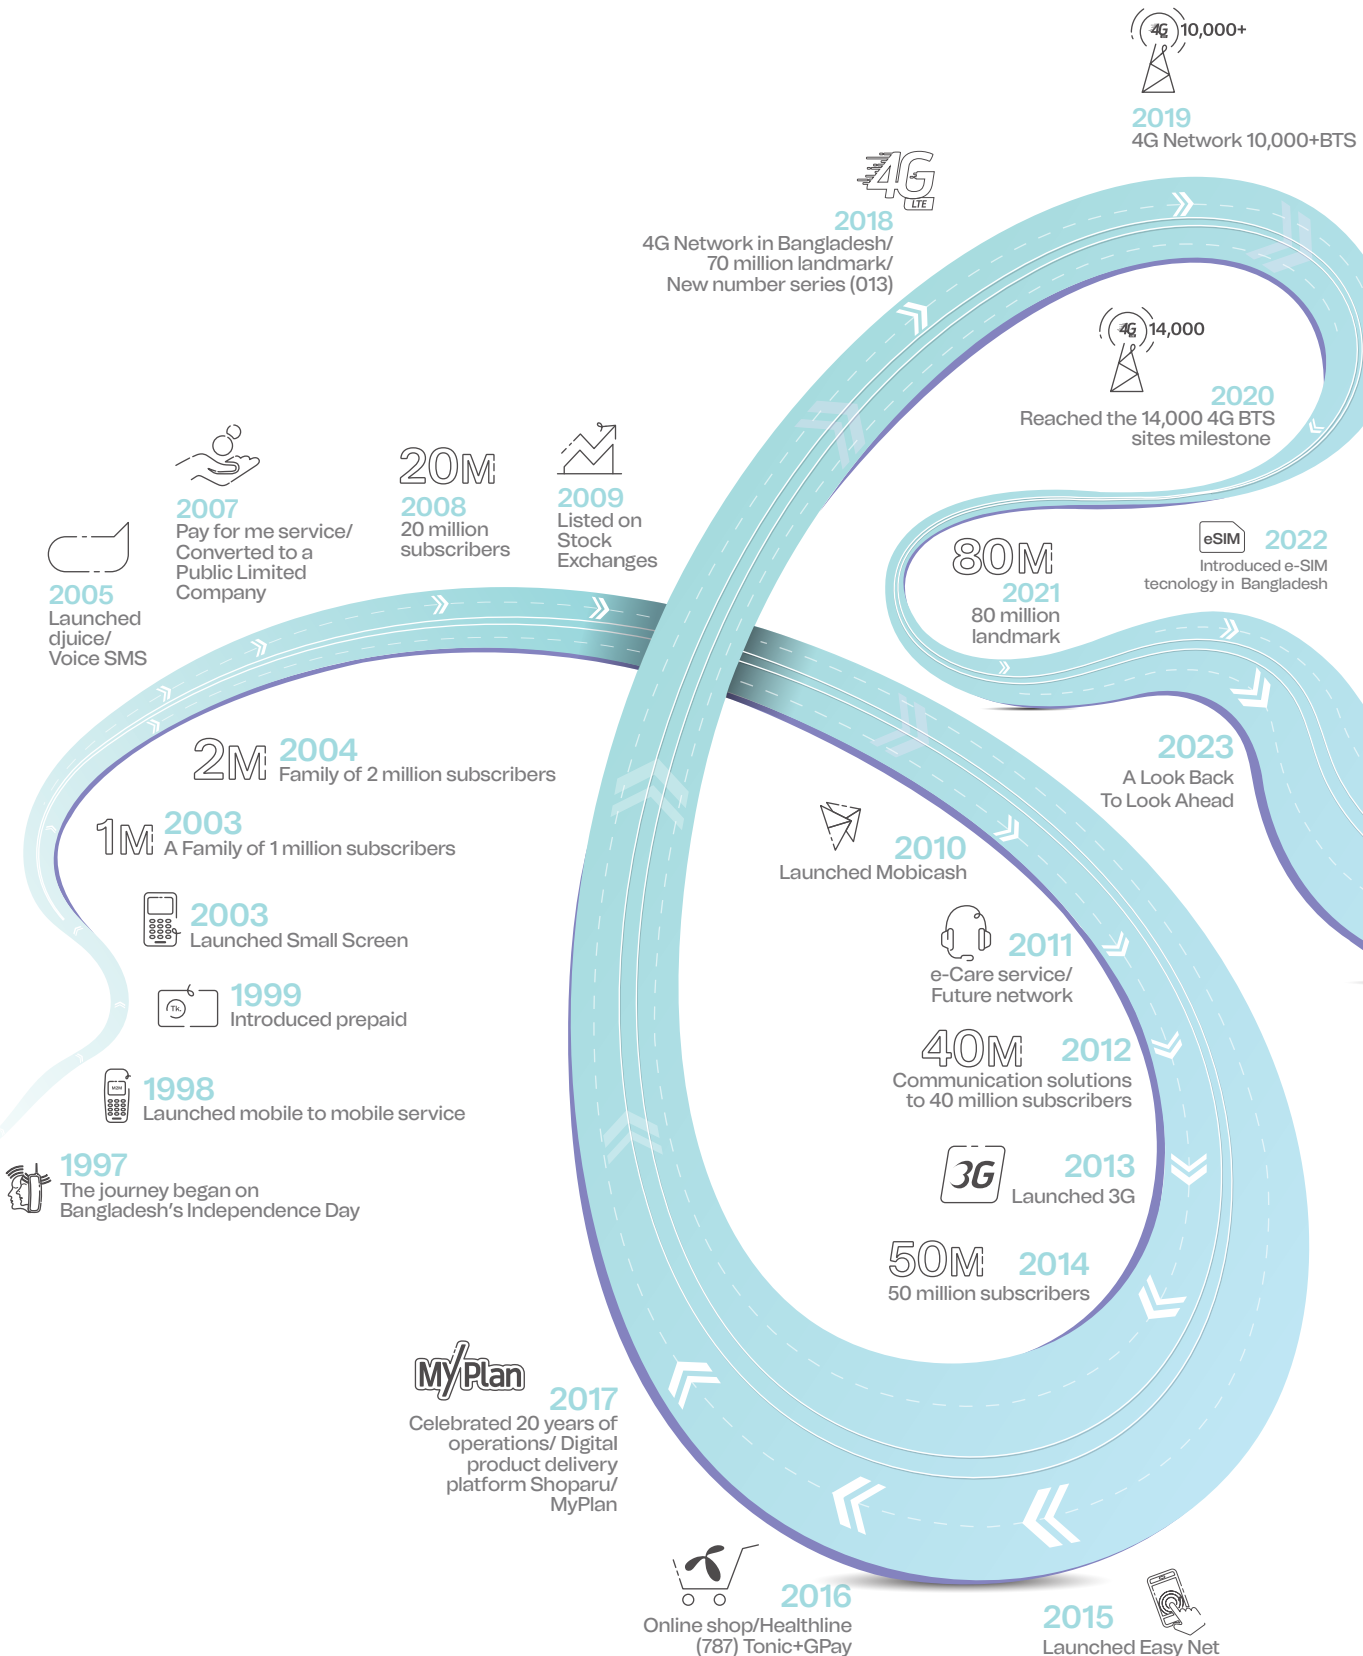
4G 10,000+

2019
4G Network 10,000+BTS

4G LTE

2018
4G Network in Bangladesh/ 70 million landmark/ New number series (013)

4G 14,000

2020
Reached the 14,000 4G BTS sites milestone

2007
Pay for me service/ Converted to a Public Limited Company

20M
2008
20 million subscribers

2009
Listed on Stock Exchanges

2005
Launched djuice/ Voice SMS

80M
2021
80 million landmark

eSIM 2022
Introduced e-SIM tecnology in Bangladesh

2M 2004
Family of 2 million subscribers

1M 2003
A Family of 1 million subscribers

2023
A Look Back To Look Ahead

2010
Launched Mobicash

2003
Launched Small Screen

2011
e-Care service/ Future network

Tk.
1999
Introduced prepaid

40M 2012
Communication solutions to 40 million subscribers

1998
Launched mobile to mobile service

3G 2013
Launched 3G

1997
The journey began on Bangladesh's Independence Day

50M 2014
50 million subscribers

MyPlan
2017
Celebrated 20 years of operations/ Digital product delivery platform Shoparu/ MyPlan

2016
Online shop/Healthline (787) Tonic+GPay

2015
Launched Easy Net